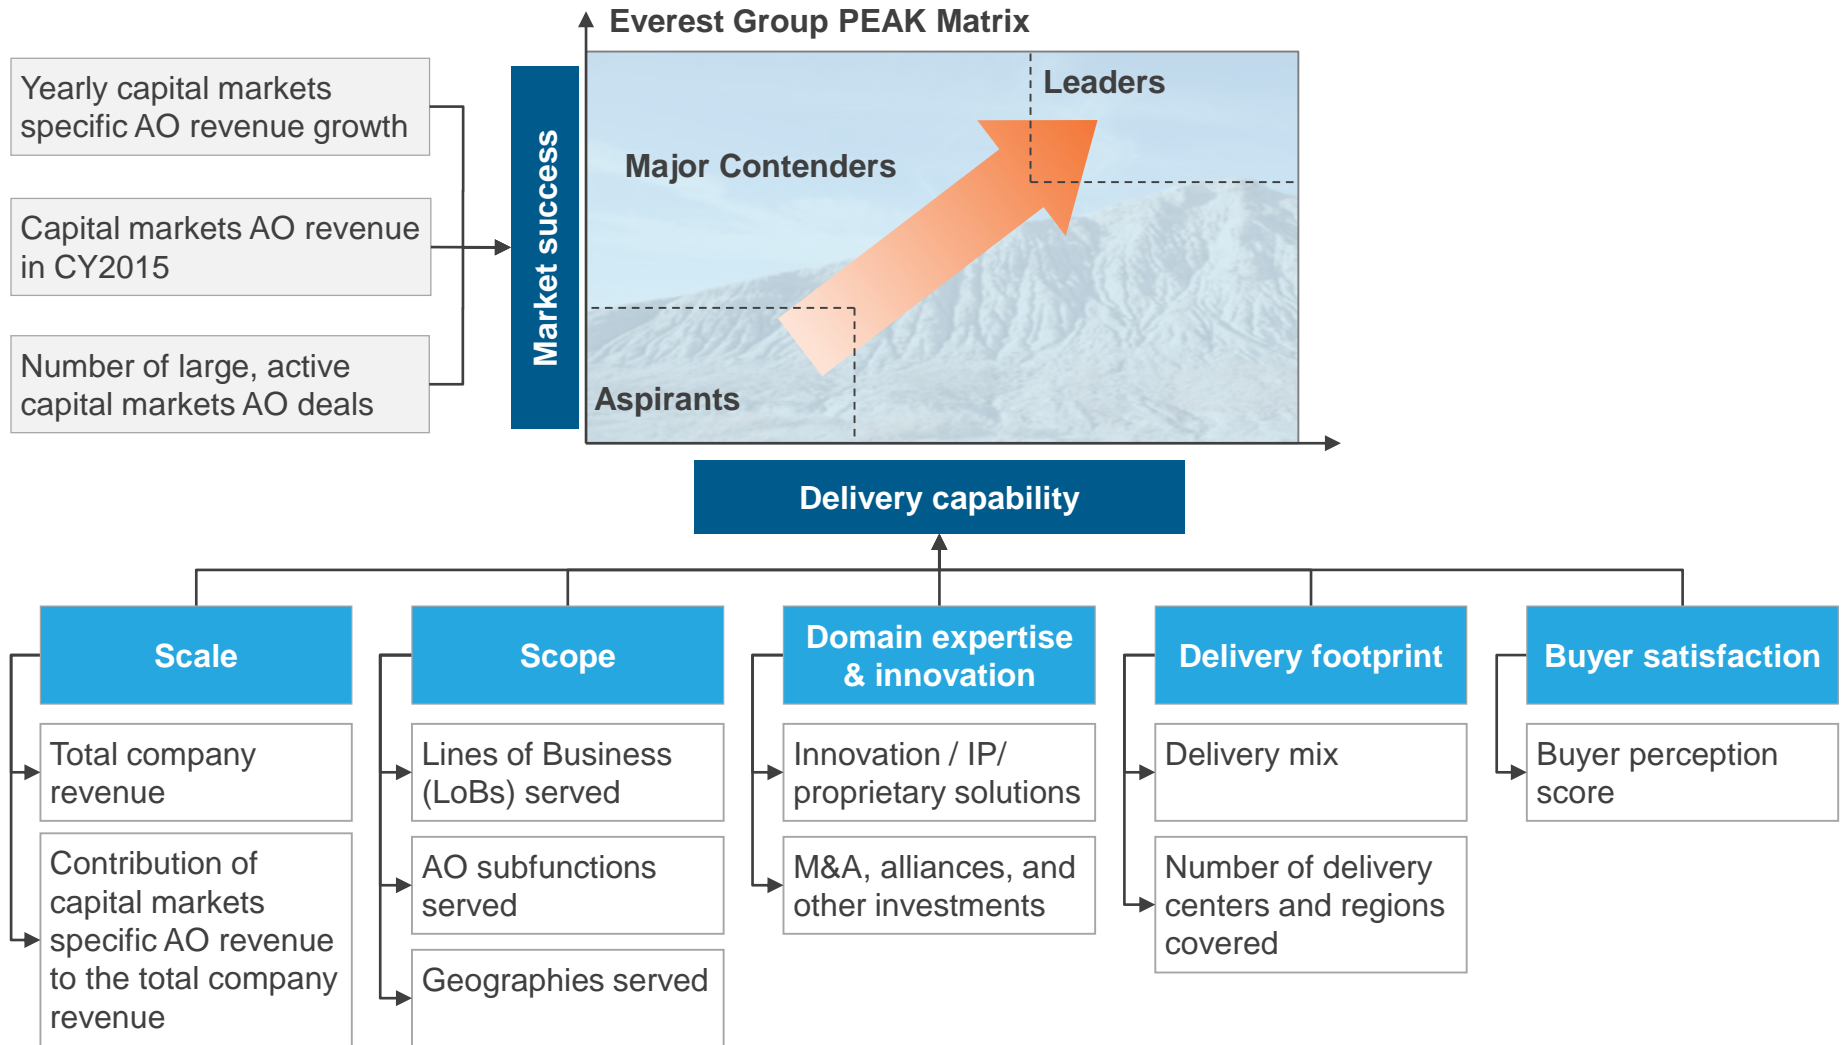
Everest Group PEAK Matrix

Yearly capital markets specific AO revenue growth

Capital markets AO revenue in CY2015

Number of large, active capital markets AO deals

Market success

Leaders

Major Contenders

Aspirants

Delivery capability

Scale

Total company revenue

Contribution of capital markets specific AO revenue to the total company revenue

Scope

Lines of Business (LoBs) served

AO subfunctions served

Geographies served

Domain expertise & innovation

Innovation / IP/ proprietary solutions

M&A, alliances, and other investments

Delivery footprint

Delivery mix

Number of delivery centers and regions covered

Buyer satisfaction

Buyer perception score